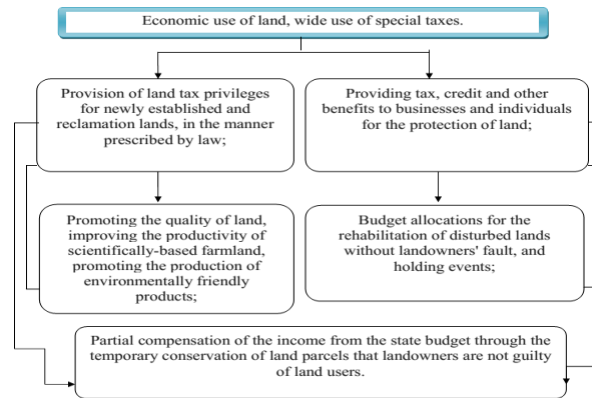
Economic use of land, wide use of special taxes.

Provision of land tax privileges for newly established and reclamation lands, in the manner prescribed by law;

Providing tax, credit and other benefits to businesses and individuals for the protection of land;

Promoting the quality of land, improving the productivity of scientifically-based farmland, promoting the production of environmentally friendly products;

Budget allocations for the rehabilitation of disturbed lands without landowners' fault, and holding events;

Partial compensation of the income from the state budget through the temporary conservation of land parcels that landowners are not guilty of land users.